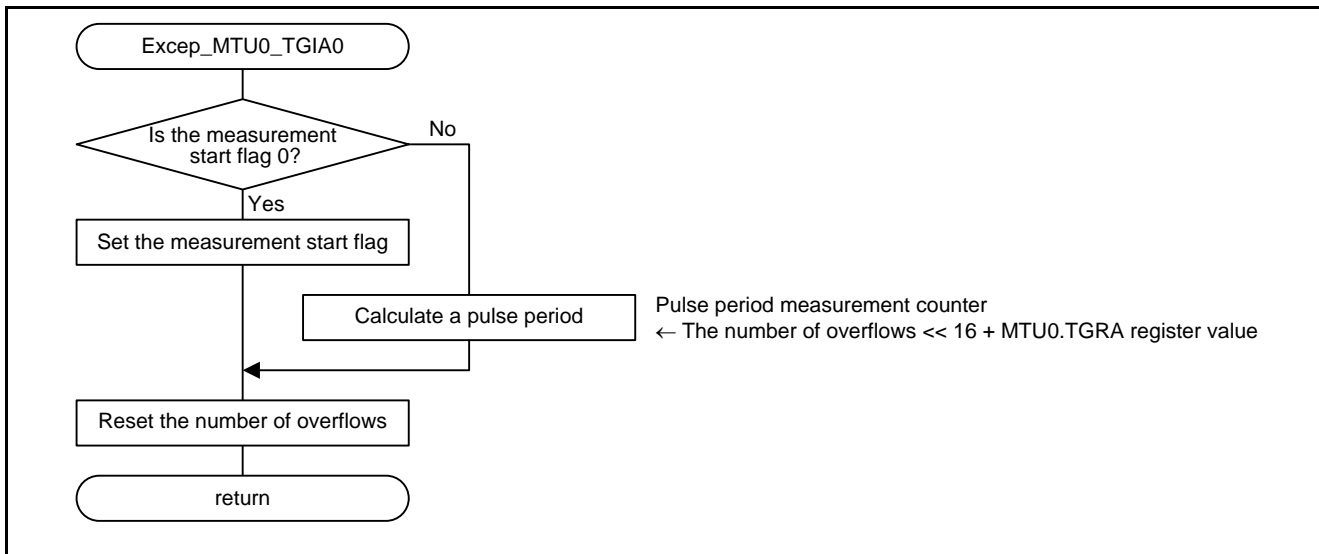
Excep_MTU0_TGIA0

Is the measurement start flag 0?

No

Yes

Set the measurement start flag

Calculate a pulse period

Pulse period measurement counter
← The number of overflows << 16 + MTU0.TGRA register value

Reset the number of overflows

return